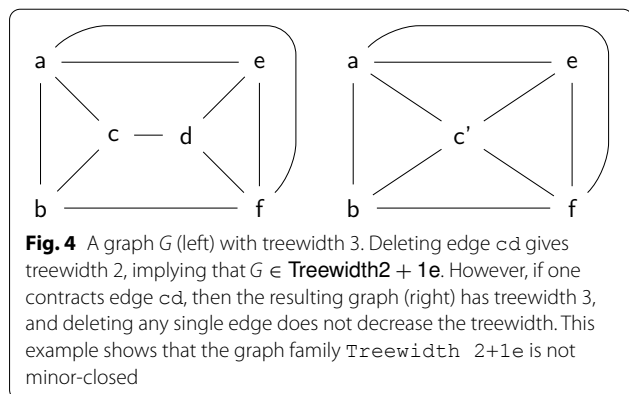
a e c d b f

a e c' b f

**Fig. 4** A graph $G$ (left) with treewidth 3. Deleting edge cd gives treewidth 2, implying that $G \in$ Treewidth2 + 1e. However, if one contracts edge cd, then the resulting graph (right) has treewidth 3, and deleting any single edge does not decrease the treewidth. This example shows that the graph family Treewidth 2+1e is not minor-closed